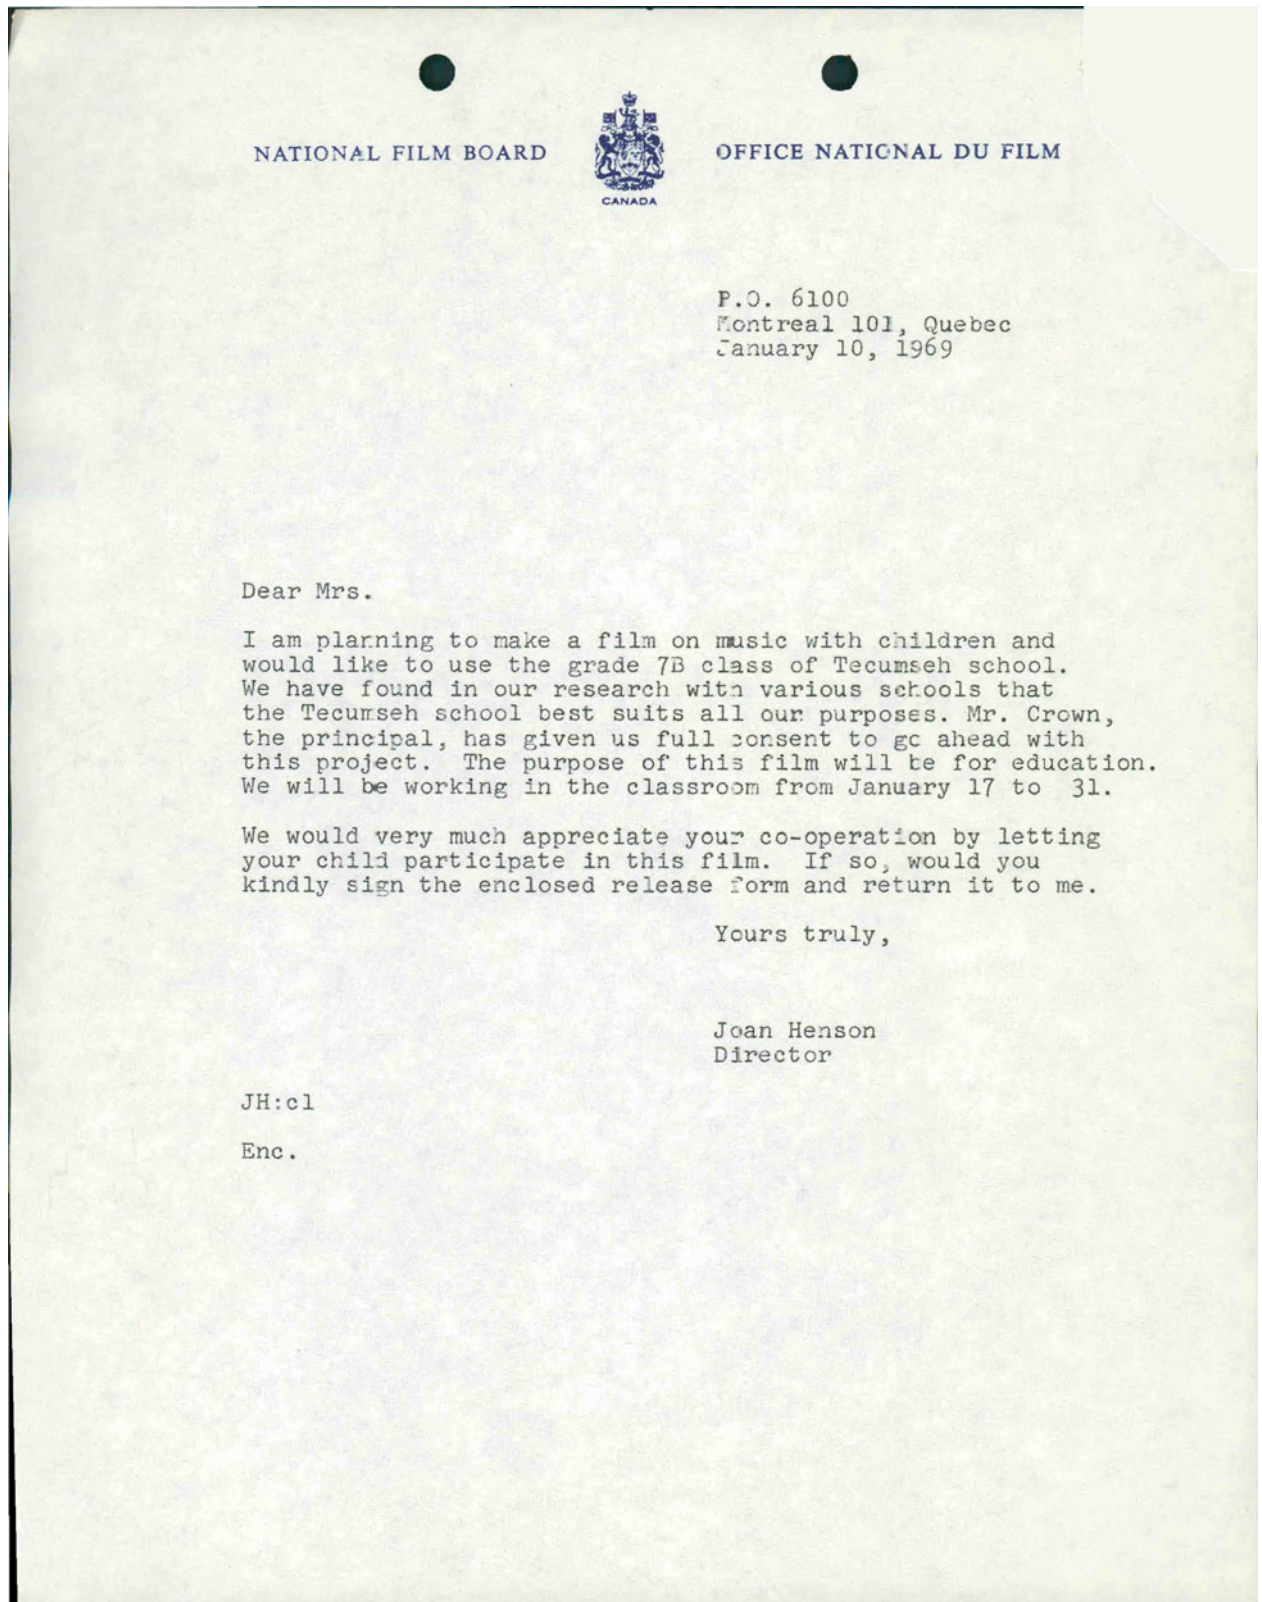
NATIONAL FILM BOARD

CANADA

OFFICE NATIONAL DU FILM

P.O. 6100
Montreal 101, Quebec
January 10, 1969

Dear Mrs.

I am planning to make a film on music with children and would like to use the grade 7B class of Tecumseh school. We have found in our research with various schools that the Tecumseh school best suits all our purposes. Mr. Crown, the principal, has given us full consent to go ahead with this project. The purpose of this film will be for education. We will be working in the classroom from January 17 to 31.

We would very much appreciate your co-operation by letting your child participate in this film. If so, would you kindly sign the enclosed release form and return it to me.

Yours truly,

Joan Henson
Director

JH:cl

Enc.